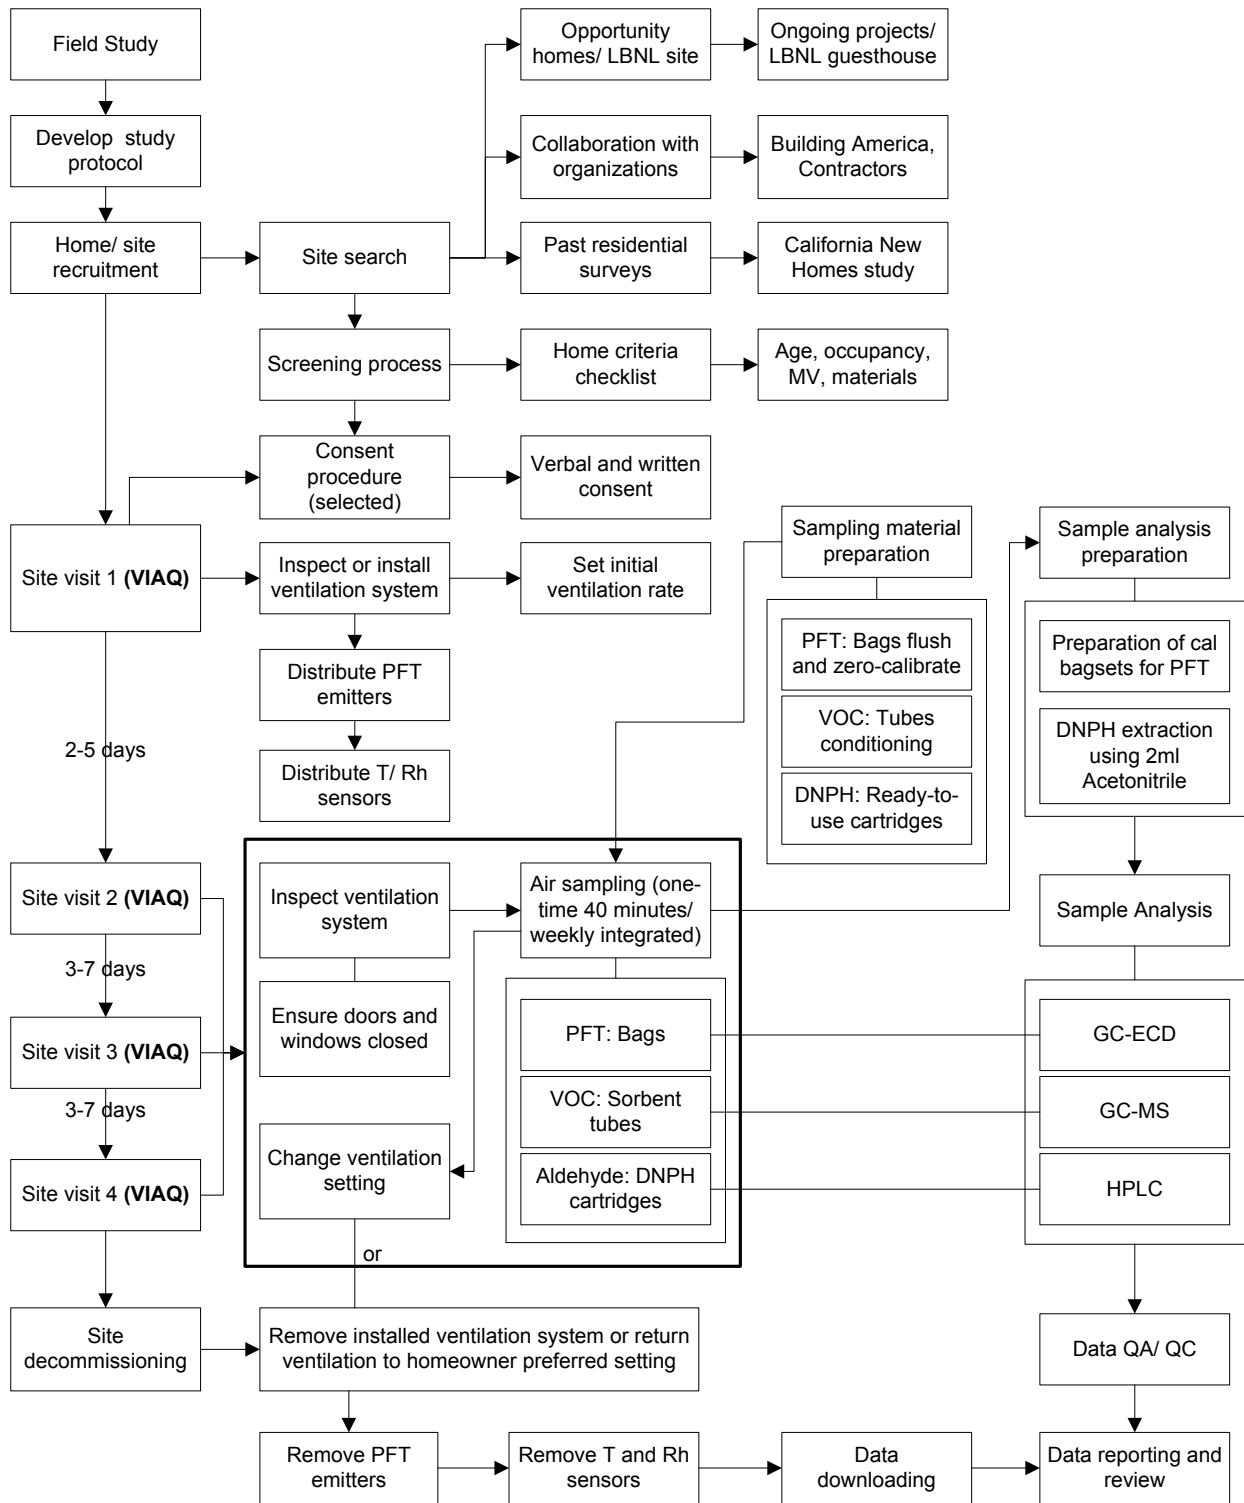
Field Study

Develop study protocol

Home/ site recruitment

Site search

Opportunity homes/ LBNL site

Ongoing projects/ LBNL guesthouse

Collaboration with organizations

Building America, Contractors

Past residential surveys

California New Homes study

Screening process

Home criteria checklist

Age, occupancy, MV, materials

Consent procedure (selected)

Verbal and written consent

Site visit 1 **(VIAQ)**

Inspect or install ventilation system

Set initial ventilation rate

Distribute PFT emitters

Distribute T/ Rh sensors

2-5 days

Sampling material preparation

PFT: Bags flush and zero-calibrate

VOC: Tubes conditioning

DNPH: Ready-to-use cartridges

Sample analysis preparation

Preparation of cal bagsets for PFT

DNPH extraction using 2ml Acetonitrile

Site visit 2 **(VIAQ)**

3-7 days

Site visit 3 **(VIAQ)**

3-7 days

Site visit 4 **(VIAQ)**

Inspect ventilation system

Air sampling (one-time 40 minutes/ weekly integrated)

Ensure doors and windows closed

Change ventilation setting

PFT: Bags

VOC: Sorbent tubes

Aldehyde: DNPH cartridges

Sample Analysis

GC-ECD

GC-MS

HPLC

or

Site decommissioning

Remove installed ventilation system or return ventilation to homeowner preferred setting

Data QA/ QC

Remove PFT emitters

Remove T and Rh sensors

Data downloading

Data reporting and review